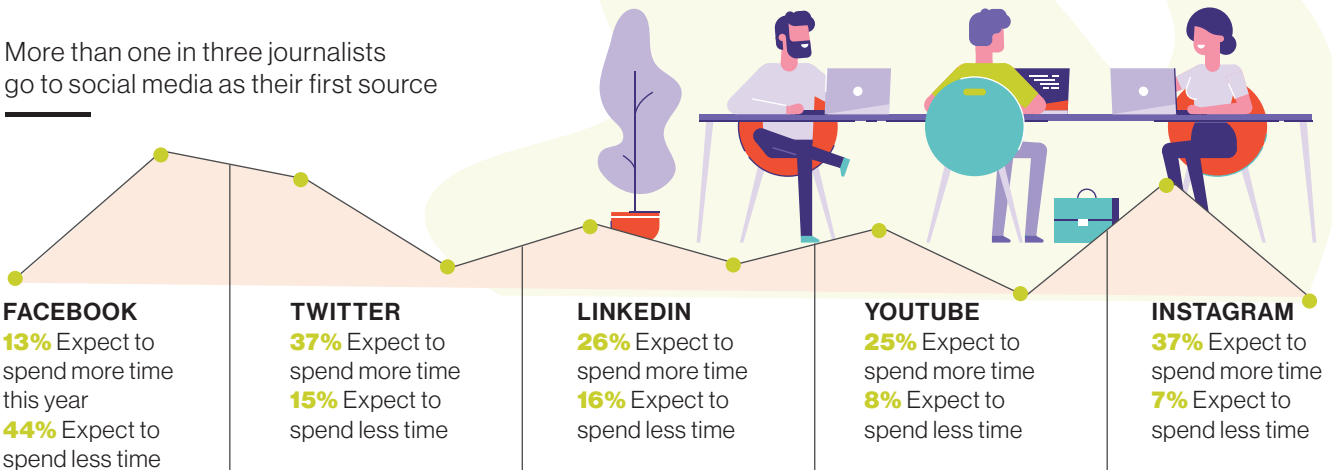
More than one in three journalists go to social media as their first source

FACEBOOK
13% Expect to spend more time this year
44% Expect to spend less time

TWITTER
37% Expect to spend more time
15% Expect to spend less time

LINKEDIN
26% Expect to spend more time
16% Expect to spend less time

YOUTUBE
25% Expect to spend more time
8% Expect to spend less time

INSTAGRAM
37% Expect to spend more time
7% Expect to spend less time